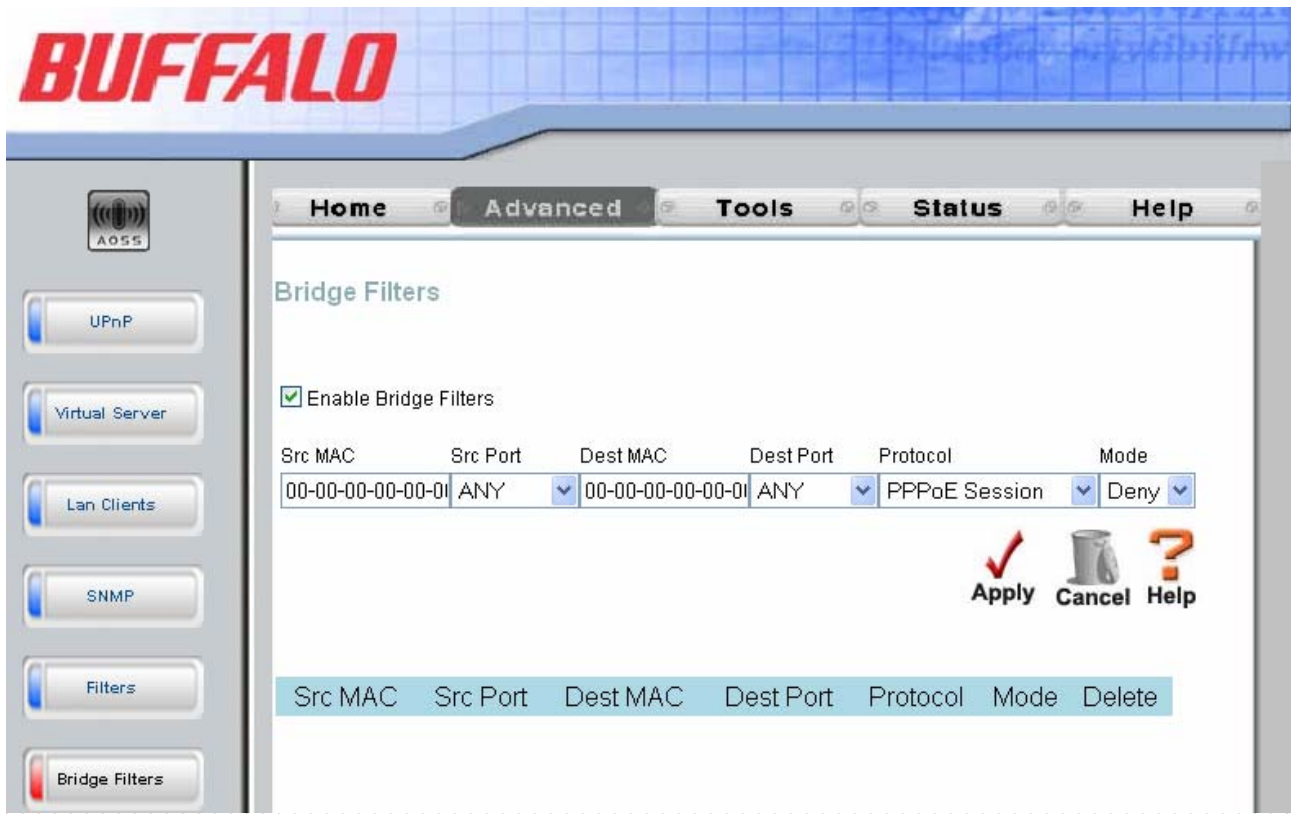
BUFFALO

AOSS

UPnP

Virtual Server

Lan Clients

SNMP

Filters

Bridge Filters

Home Advanced Tools Status Help

Bridge Filters

Enable Bridge Filters

Src MAC Src Port Dest MAC Dest Port Protocol Mode

00-00-00-00-00-0 ANY 00-00-00-00-00-0 ANY PPPoE Session Deny

Apply Cancel Help

| Src MAC | Src Port | Dest MAC | Dest Port | Protocol | Mode | Delete |
|---|---|---|---|---|---|---|